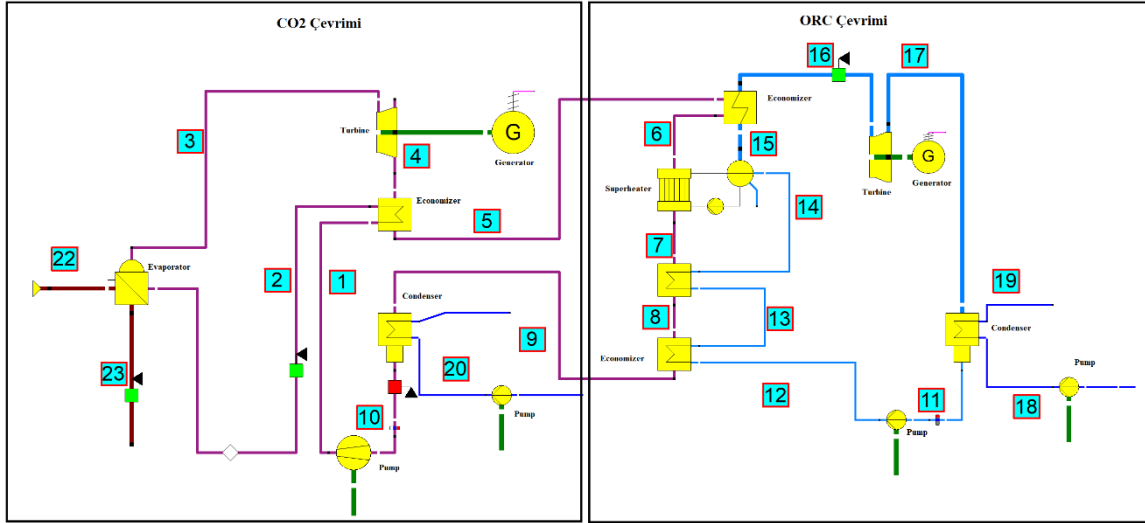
CO2 Çevrimi

Turbine
G
Generator
3
4
Economizer
5
22
Evaporator
2
1
Condenser
9
23
20
Pump
10
Pump

ORC Çevrimi

16
17
Economizer
6
15
Superheater
Turbine
G
Generator
14
7
19
8
13
Condenser
Economizer
Pump
12
11
18
Pump